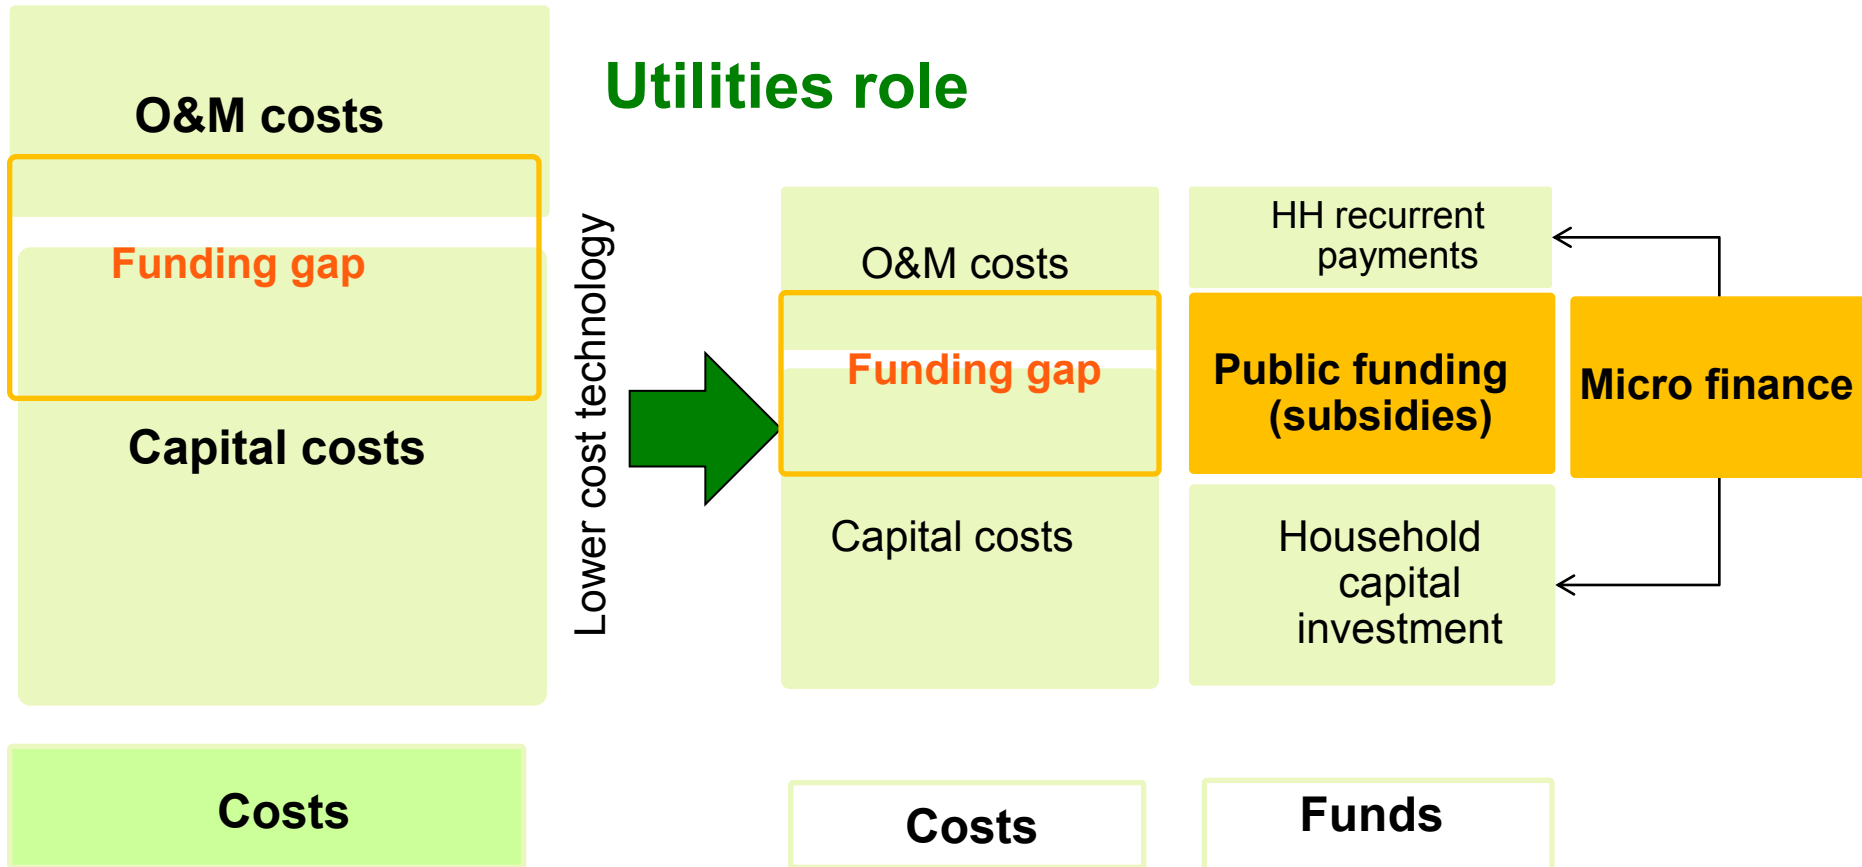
O&M costs

Funding gap

Capital costs

Costs

Utilities role

Lower cost technology

O&M costs

Funding gap

Capital costs

Costs

HH recurrent payments

Public funding (subsidies)

Household capital investment

Funds

Micro finance